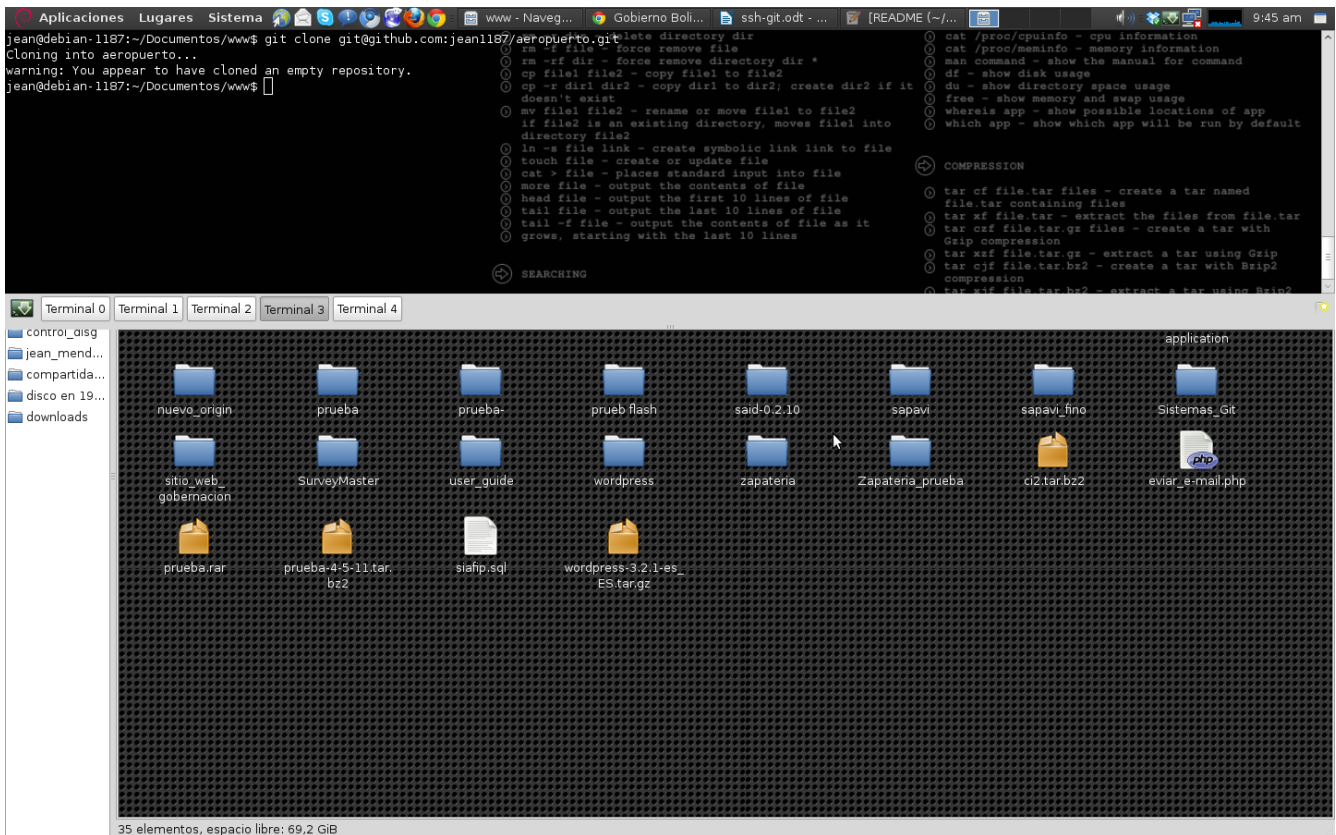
Aplicaciones Lugares Sistema www - Naveg... Gobierno Boli... ssh-git.odt - ... [README (~/... 9:45 am

jean@debian-1187:~/Documentos/www$ git clone git@github.com:jean1187/aeropuerto.git
Cloning into aeropuerto...
warning: You appear to have cloned an empty repository.
jean@debian-1187:~/Documentos/www$

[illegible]lete directory dir
rm -f file - force remove file
rm -rf dir - force remove directory *
cp file1 file2 - copy file1 to file2
cp -r dir1 dir2 - copy dir1 to dir2; create dir2 if it doesn't exist
mv file1 file2 - rename or move file1 to file2 if file2 is an existing directory, moves file1 into directory file2
ln -s file link - create symbolic link link to file
touch file - create or update file
cat > file - places standard input into file
more file - output the contents of file
head file - output the first 10 lines of file
tail file - output the last 10 lines of file
tail -f file - output the contents of file as it grows, starting with the last 10 lines

SEARCHING

cat /proc/cpuinfo - cpu information
cat /proc/meminfo - memory information
man command - show the manual for command
df - show disk usage
du - show directory space usage
free - show memory and swap usage
whereis app - show possible locations of app
which app - show which app will be run by default

COMPRESSION

tar cf file.tar files - create a tar named file.tar containing files
tar xf file.tar - extract the files from file.tar
tar czf file.tar.gz files - create a tar with Gzip compression
tar xzf file.tar.gz - extract a tar using Gzip
tar cjf file.tar.bz2 - create a tar with Bzip2 compression
tar xjf file.tar.bz2 - extract a tar using Bzip2

Terminal 0 Terminal 1 Terminal 2 Terminal 3 Terminal 4

control_disg
jean_mend...
compartida...
disco en 19...
downloads

application
nuevo_origin prueba prueba- prueb flash said-0.2.10 sapavi sapavi_fino Sistemas_Git
sitio_web_gobernacion SurveyMaster user_guide wordpress zapateria Zapateria_prueba ci2.tar.bz2 eviar_e-mail.php
prueba.rar prueba-4-5-11.tar.bz2 siafip.sql wordpress-3.2.1-es_ES.tar.gz

35 elementos, espacio libre: 69,2 GiB